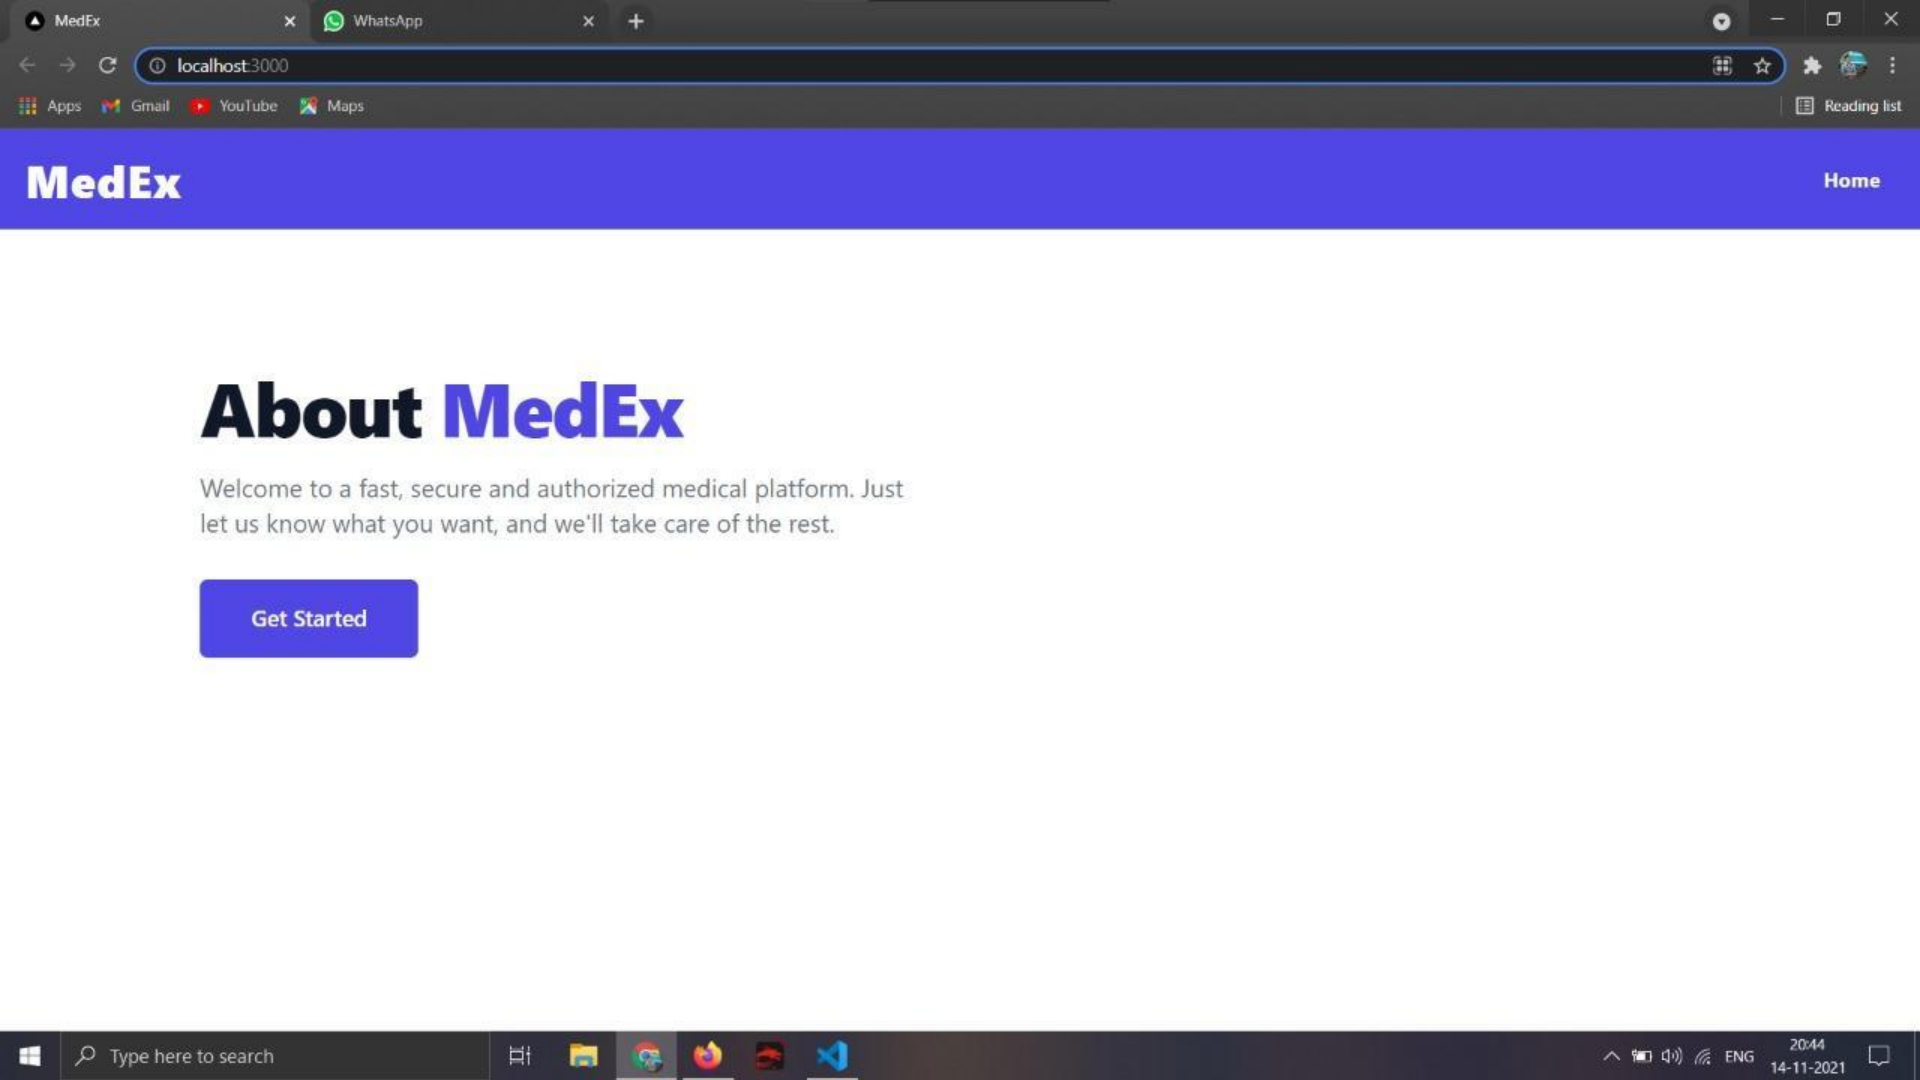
MedEx
WhatsApp
localhost:3000
Apps Gmail YouTube Maps
Reading list

MedEx
Home

About MedEx

Welcome to a fast, secure and authorized medical platform. Just let us know what you want, and we'll take care of the rest.

Get Started

Type here to search
ENG
20:44
14-11-2021